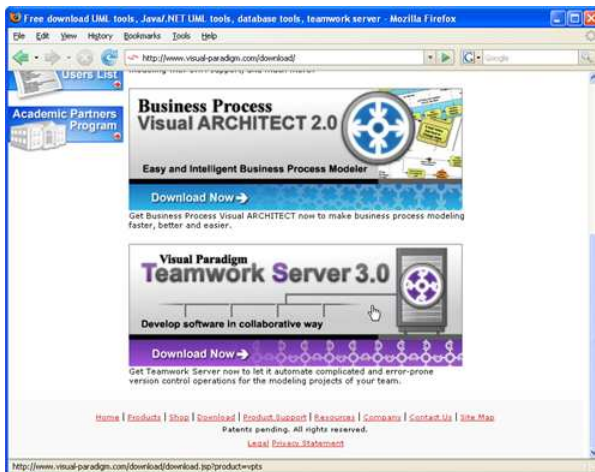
Free download UML tools, Java/.NET UML tools, database tools, teamwork server - Mozilla Firefox

File Edit View History Bookmarks Tools Help

http://www.visual-paradigm.com/download/

Google

Users List

Academic Partners Program

Business Process Visual ARCHITECT 2.0

Easy and Intelligent Business Process Modeler

Download Now

Get Business Process Visual ARCHITECT now to make business process modeling faster, better and easier.

Visual Paradigm Teamwork Server 3.0

Develop software in collaborative way

Download Now

Get Teamwork Server now to let it automate complicated and error-prone version control operations for the modeling projects of your team.

Home | Products | Shop | Download | Product Support | Resources | Company | Contact Us | Site Map

Patents pending. All rights reserved.

Legal Privacy Statement

http://www.visual-paradigm.com/download/download.jsp?product=vpts